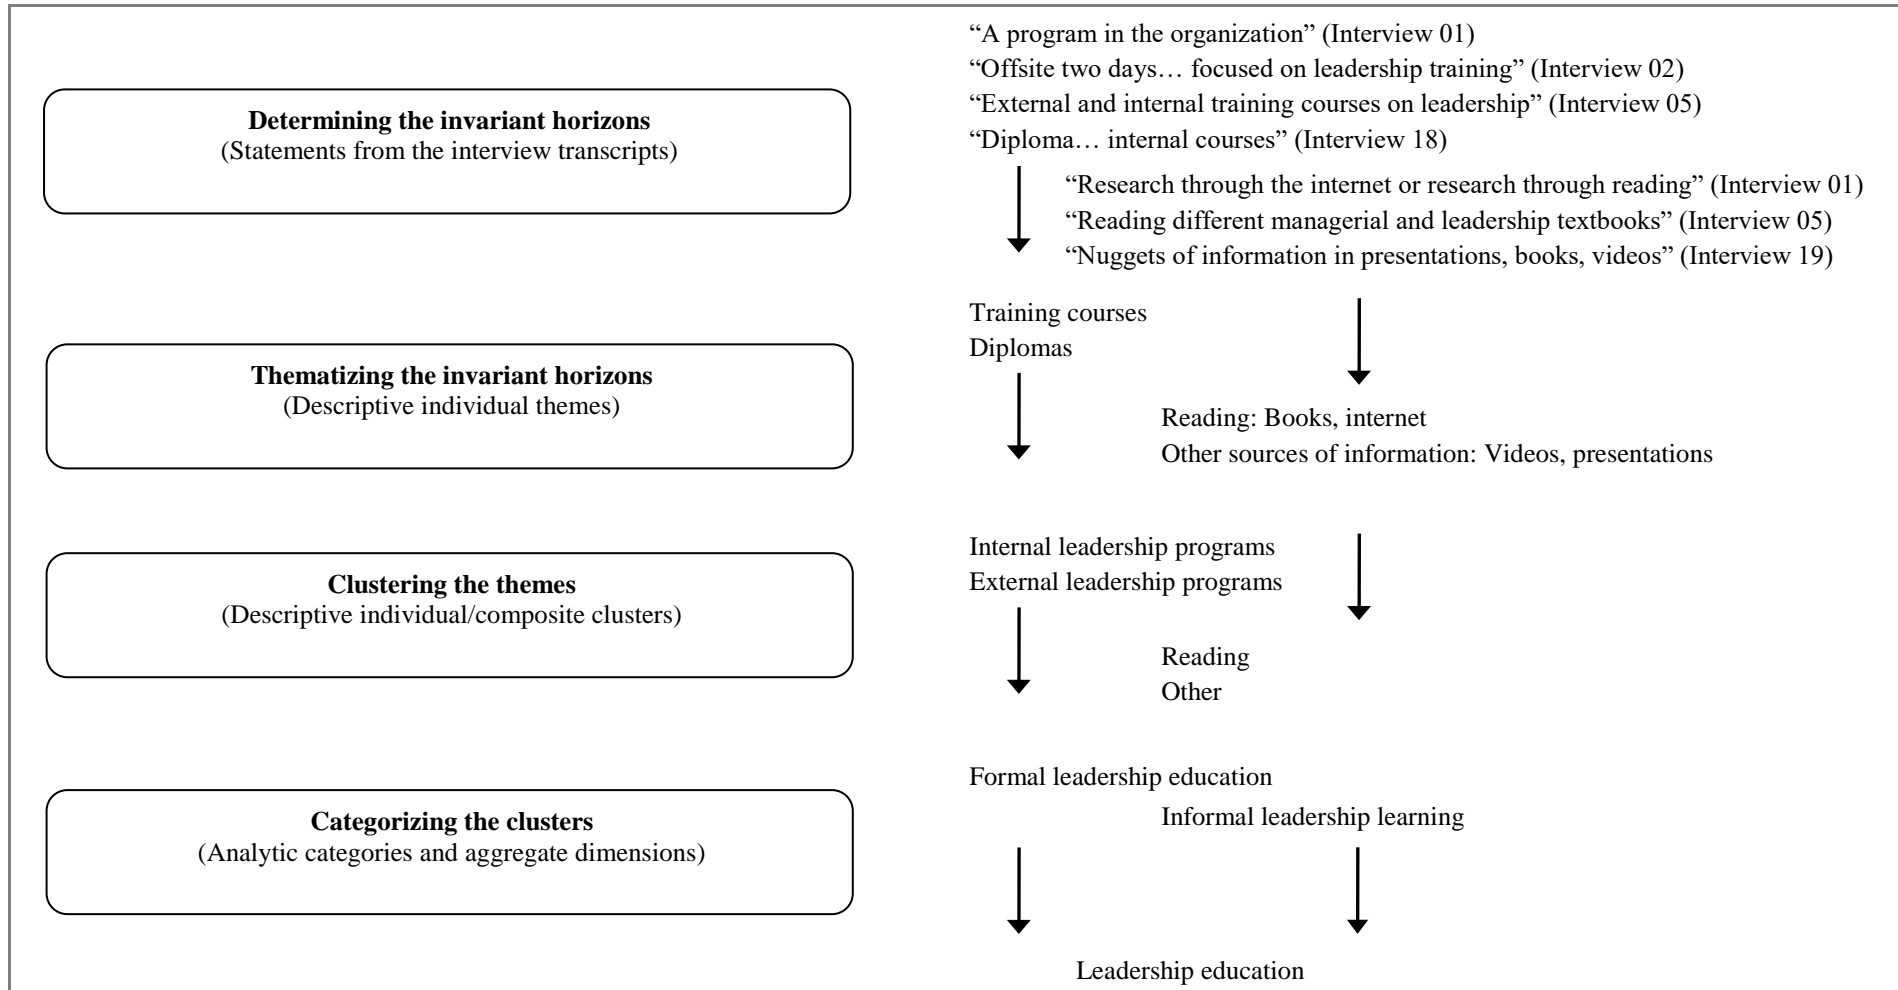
**Determining the invariant horizons**
(Statements from the interview transcripts)

**Thematizing the invariant horizons**
(Descriptive individual themes)

**Clustering the themes**
(Descriptive individual/composite clusters)

**Categorizing the clusters**
(Analytic categories and aggregate dimensions)

"A program in the organization" (Interview 01)
"Offsite two days… focused on leadership training" (Interview 02)
"External and internal training courses on leadership" (Interview 05)
"Diploma… internal courses" (Interview 18)

"Research through the internet or research through reading" (Interview 01)
"Reading different managerial and leadership textbooks" (Interview 05)
"Nuggets of information in presentations, books, videos" (Interview 19)

Training courses
Diplomas

Reading: Books, internet
Other sources of information: Videos, presentations

Internal leadership programs
External leadership programs

Reading
Other

Formal leadership education

Informal leadership learning

Leadership education